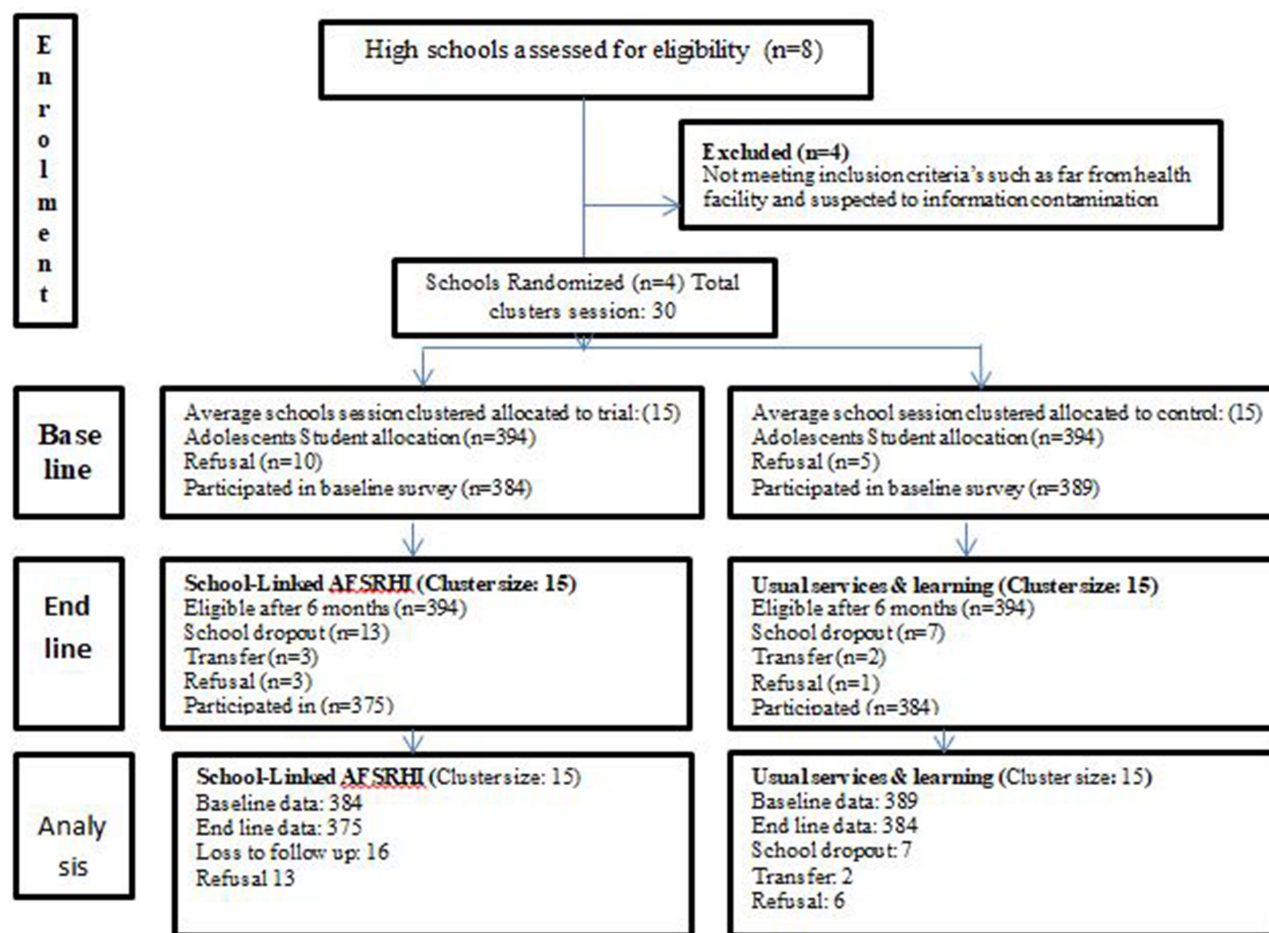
Enrolment

High schools assessed for eligibility (n=8)

Excluded (n=4)
Not meeting inclusion criteria's such as far from health facility and suspected to information contamination

Schools Randomized (n=4) Total clusters session: 30

Base line

Average schools session clustered allocated to trial: (15)
Adolescents Student allocation (n=394)
Refusal (n=10)
Participated in baseline survey (n=384)

Average school session clustered allocated to control: (15)
Adolescents Student allocation (n=394)
Refusal (n=5)
Participated in baseline survey (n=389)

End line

School-Linked AFSRHI (Cluster size: 15)
Eligible after 6 months (n=394)
School dropout (n=13)
Transfer (n=3)
Refusal (n=3)
Participated in (n=375)

Usual services & learning (Cluster size: 15)
Eligible after 6 months (n=394)
School dropout (n=7)
Transfer (n=2)
Refusal (n=1)
Participated (n=384)

Analysis

School-Linked AFSRHI (Cluster size: 15)
Baseline data: 384
End line data: 375
Loss to follow up: 16
Refusal 13

Usual services & learning (Cluster size: 15)
Baseline data: 389
End line data: 384
School dropout: 7
Transfer: 2
Refusal: 6